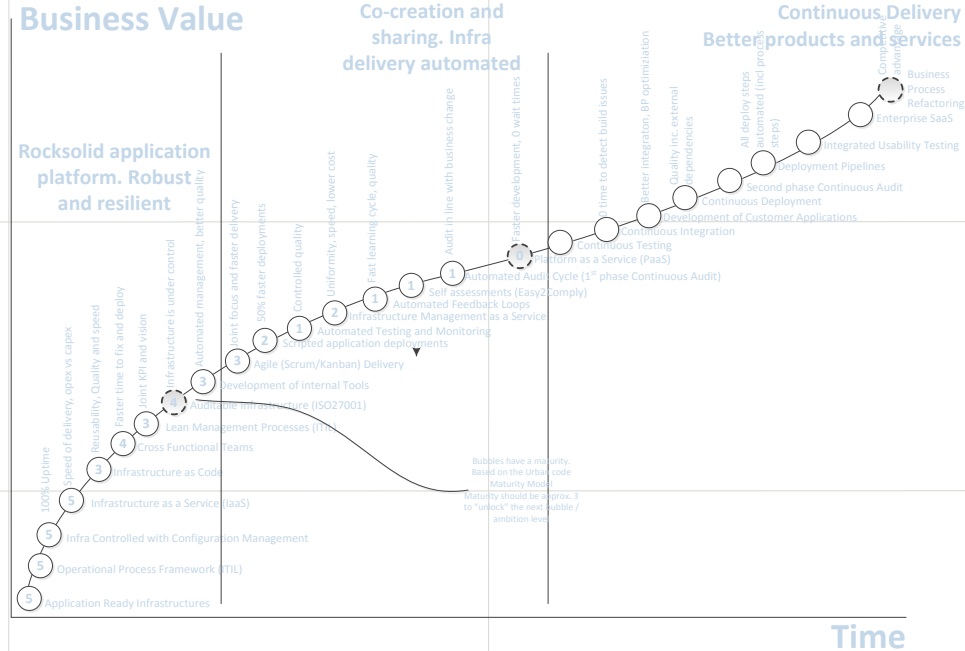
Business Value

Co-creation and sharing. Infra delivery automated

Continuous Delivery Better products and services

Rocksolid application platform. Robust and resilient

100% Uptime
Speed of delivery, opex vs capex
Reusability, Quality and speed
Faster time to fix and deploy
Joint KPI and vision
Infrastructure is under control
Automated management, better quality
Joint focus and faster delivery
50% faster deployments
Controlled quality
Uniformity, speed, lower cost
Fast learning cycle, quality
Audit in line with business change
Faster development, 0 wait times
time to detect build issues
Better integraton, BP optimization
Quality inc. external dependencies
All deploy steps automated (incl process steps)
Competitive advantage

5 Application Ready Infrastructures
5 Operational Process Framework (ITIL)
5 Infra Controlled with Configuration Management
5 Infrastructure as a Service (IaaS)
3 Infrastructure as Code
4 Cross Functional Teams
3 Lean Management Processes (ITIL)
4 Auditable Infrastructure (ISO27001)
3 Development of internal Tools
3 Agile (Scrum/Kanban) Delivery
2 Scripted application deployments
1 Automated Testing and Monitoring
2 Infrastructure Management as a Service
1 Automated Feedback Loops
1 Self assessments (Easy2Comply)
1 Automated Audit Cycle (1st phase Continuous Audit)
0 Platform as a Service (PaaS)
Continuous Testing
Continuous Integration
Development of Customer Applications
Continuous Deployment
Second phase Continuous Audit
Deployment Pipelines
Integrated Usability Testing
Enterprise SaaS
Business Process Refactoring

Bubbles have a maturity. Based on the UrbanCode Maturity Model. Maturity should be approx. 3 to "unlock" the next bubble / ambition level

Time